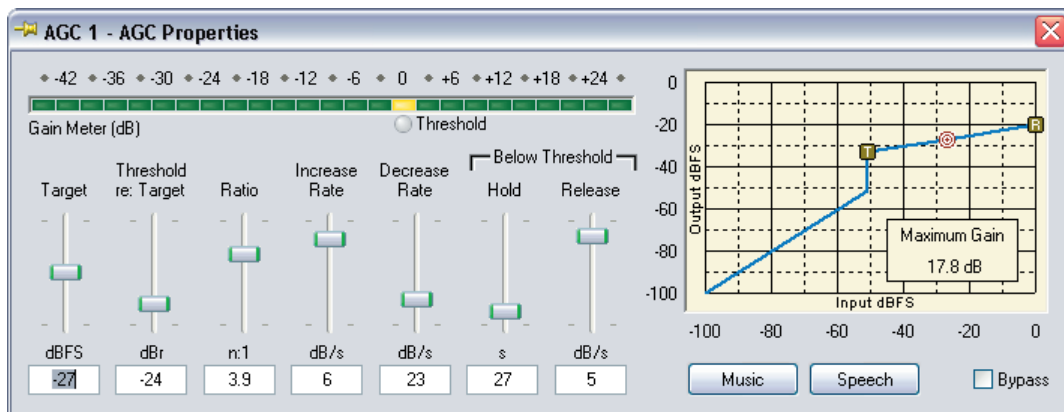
AGC 1 - AGC Properties

-42 -36 -30 -24 -18 -12 -6 0 +6 +12 +18 +24

Gain Meter (dB)

Threshold

Below Threshold

| Target | Threshold re: Target | Ratio | Increase Rate | Decrease Rate | Hold | Release |
|---|---|---|---|---|---|---|
| dBFS | dBr | n:1 | dB/s | dB/s | s | dB/s |
| -27 | -24 | 3.9 | 6 | 23 | 27 | 5 |

0
-20
-40
-60
-80
-100

Output dBFS

T

R

Maximum Gain
17.8 dB

Input dBFS

-100 -80 -60 -40 -20 0

Music

Speech

Bypass